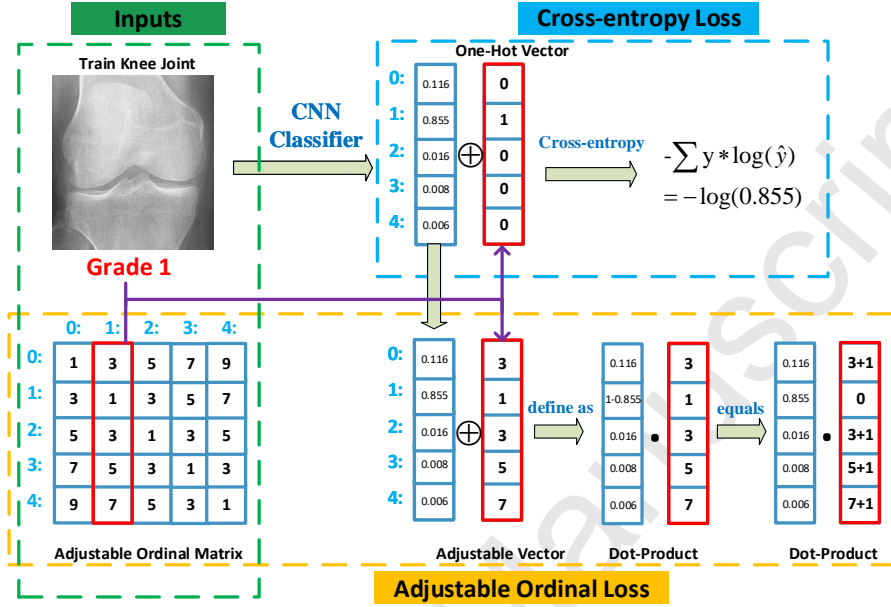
Inputs

Train Knee Joint

Grade 1

CNN Classifier

Cross-entropy Loss

One-Hot Vector

| | | |
|---|---|---|
| 0: | 0.116 | 0 |
| 1: | 0.855 | 1 |
| 2: | 0.016 | 0 |
| 3: | 0.008 | 0 |
| 4: | 0.006 | 0 |

$\oplus$

Cross-entropy

$-\sum y * \log(\hat{y})$
$= -\log(0.855)$

| | 0: | 1: | 2: | 3: | 4: |
|---|---|---|---|---|---|
| 0: | 1 | 3 | 5 | 7 | 9 |
| 1: | 3 | 1 | 3 | 5 | 7 |
| 2: | 5 | 3 | 1 | 3 | 5 |
| 3: | 7 | 5 | 3 | 1 | 3 |
| 4: | 9 | 7 | 5 | 3 | 1 |

Adjustable Ordinal Matrix

| | | |
|---|---|---|
| 0: | 0.116 | 3 |
| 1: | 0.855 | 1 |
| 2: | 0.016 | 3 |
| 3: | 0.008 | 5 |
| 4: | 0.006 | 7 |

$\oplus$

Adjustable Vector

define as

| | |
|---|---|
| 0.116 | 3 |
| 1-0.855 | 1 |
| 0.016 | 3 |
| 0.008 | 5 |
| 0.006 | 7 |

Dot-Product

equals

| | |
|---|---|
| 0.116 | 3+1 |
| 0.855 | 0 |
| 0.016 | 3+1 |
| 0.008 | 5+1 |
| 0.006 | 7+1 |

Dot-Product

Adjustable Ordinal Loss